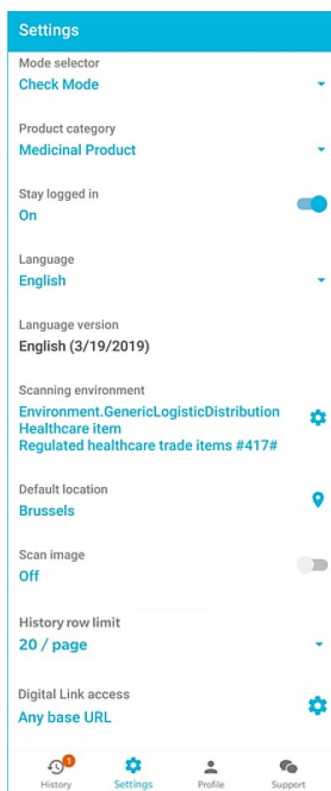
Settings

Mode selector
Check Mode

Product category
Medicinal Product

Stay logged in
On

Language
English

Language version
English (3/19/2019)

Scanning environment
Environment.GenericLogisticDistribution
Healthcare item
Regulated healthcare trade items #417#

Default location
Brussels

Scan image
Off

History row limit
20 / page

Digital Link access
Any base URL

1
History
Settings
Profile
Support